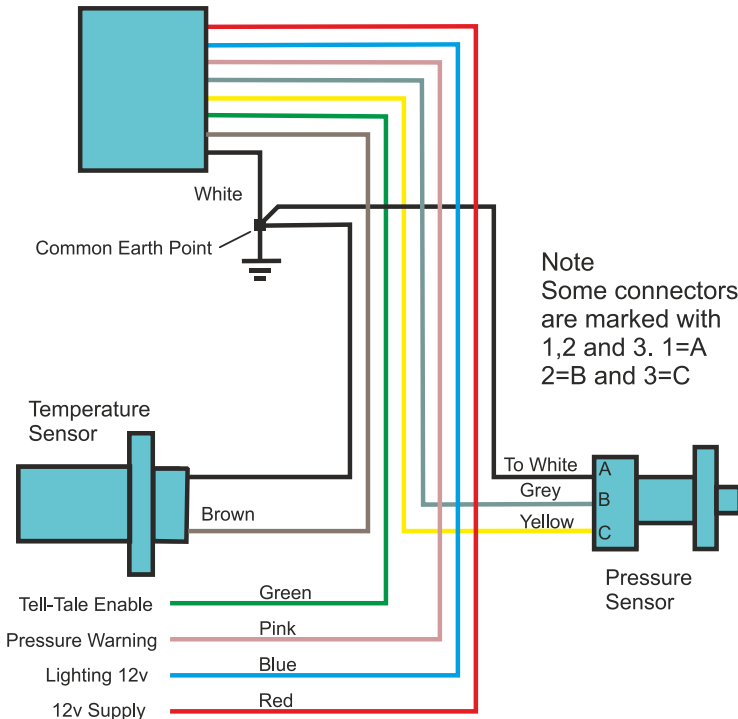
White

Common Earth Point

Note
Some connectors are marked with 1,2 and 3. 1=A 2=B and 3=C

Temperature Sensor

To White
A
Grey
B
Yellow
C

Brown

Pressure Sensor

Tell-Tale Enable
Green
Pressure Warning
Pink
Lighting 12v
Blue
12v Supply
Red